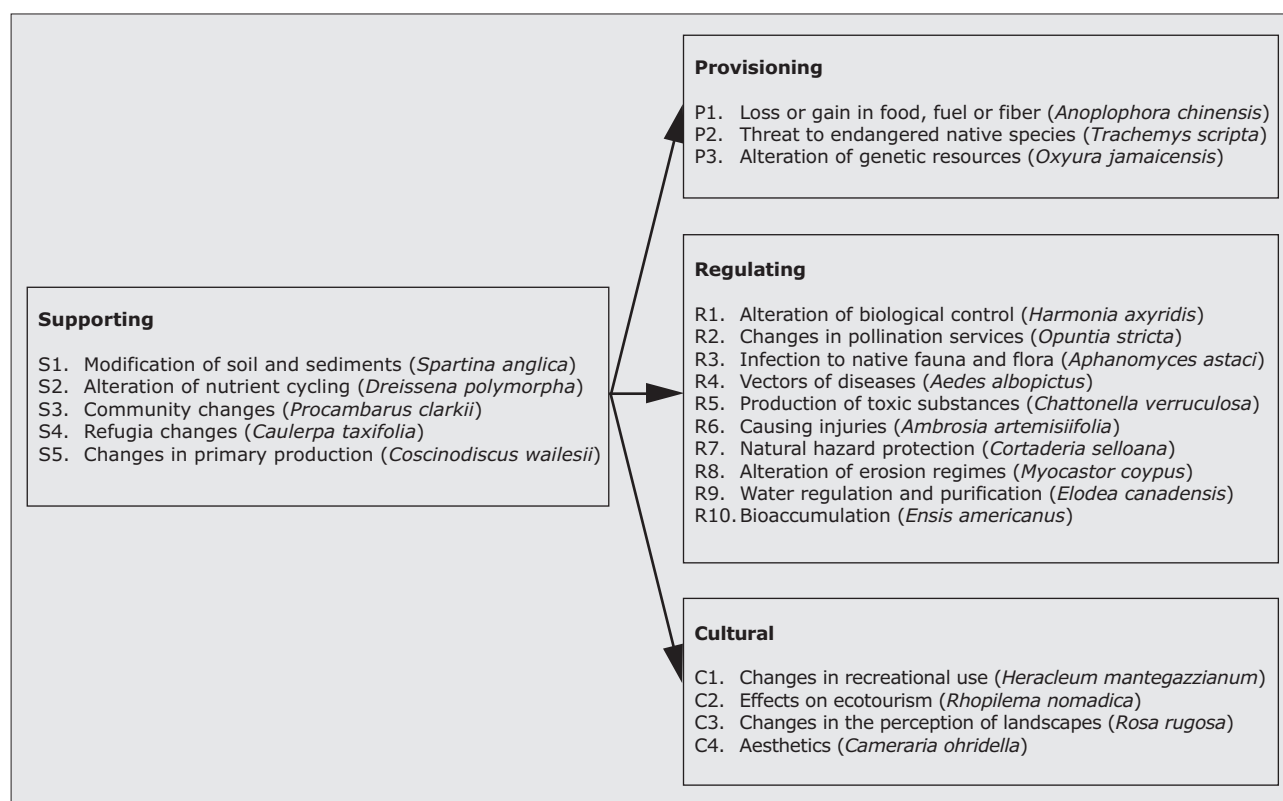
**Provisioning**

P1. Loss or gain in food, fuel or fiber (*Anoplophora chinensis*)
P2. Threat to endangered native species (*Trachemys scripta*)
P3. Alteration of genetic resources (*Oxyura jamaicensis*)

**Supporting**

S1. Modification of soil and sediments (*Spartina anglica*)
S2. Alteration of nutrient cycling (*Dreissena polymorpha*)
S3. Community changes (*Procambarus clarkii*)
S4. Refugia changes (*Caulerpa taxifolia*)
S5. Changes in primary production (*Coscinodiscus wailesii*)

**Regulating**

R1. Alteration of biological control (*Harmonia axyridis*)
R2. Changes in pollination services (*Opuntia stricta*)
R3. Infection to native fauna and flora (*Aphanomyces astaci*)
R4. Vectors of diseases (*Aedes albopictus*)
R5. Production of toxic substances (*Chattonella verruculosa*)
R6. Causing injuries (*Ambrosia artemisiifolia*)
R7. Natural hazard protection (*Cortaderia selloana*)
R8. Alteration of erosion regimes (*Myocastor coypus*)
R9. Water regulation and purification (*Elodea canadensis*)
R10. Bioaccumulation (*Ensis americanus*)

**Cultural**

C1. Changes in recreational use (*Heracleum mantegazzianum*)
C2. Effects on ecotourism (*Rhopilema nomadica*)
C3. Changes in the perception of landscapes (*Rosa rugosa*)
C4. Aesthetics (*Cameraria ohridella*)